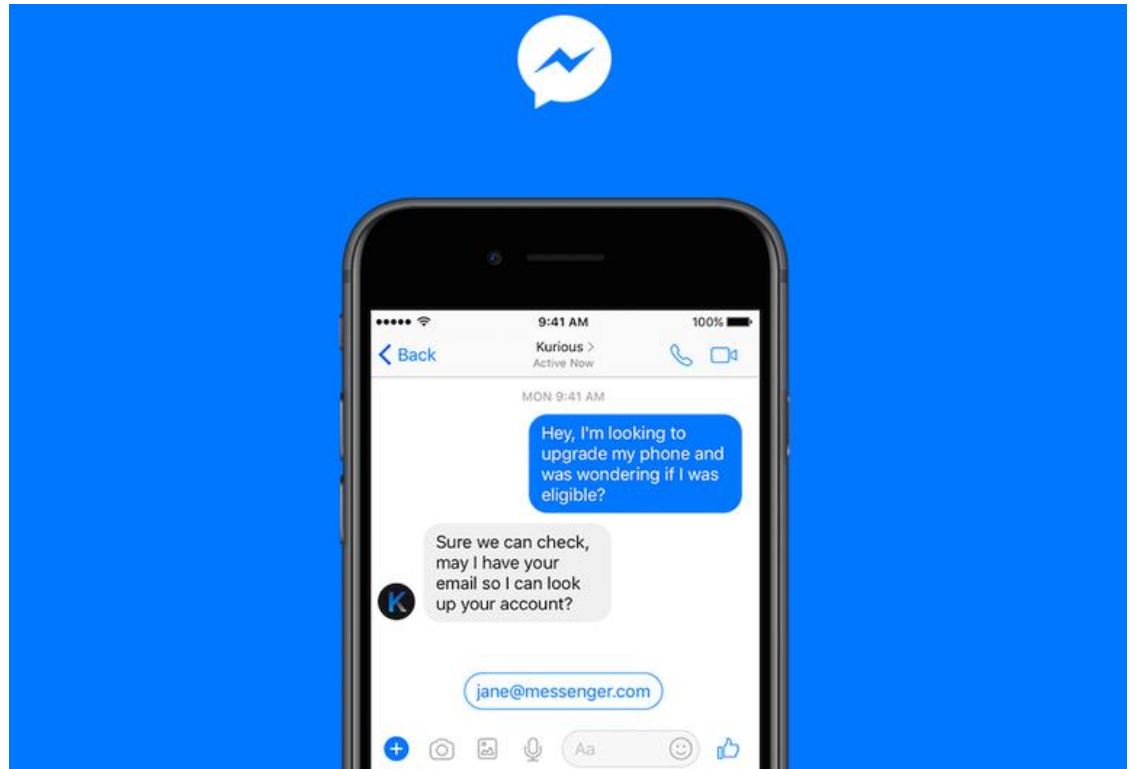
9:41 AM

100%

Back

Kurious >
Active Now

MON 9:41 AM

Hey, I'm looking to upgrade my phone and was wondering if I was eligible?

Sure we can check, may I have your email so I can look up your account?

K

jane@messenger.com

Aa